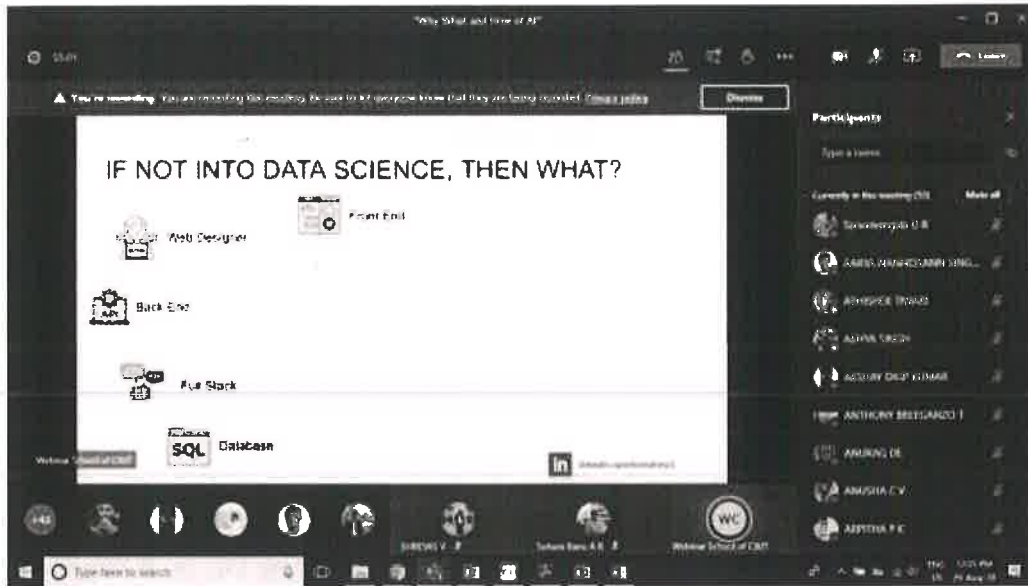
"Why What and How of AI"

Leave

You're recording. You are recording this meeting. Be sure to let everyone know that they are being recorded. Privacy policy

Dismiss

Participants

Type a name

Currently in this meeting (55)

Mute all

IF NOT INTO DATA SCIENCE, THEN WHAT?

Front End

Web Designer

Back End

API

Full Stack

SQL Database

in

Webinar School of CSIT

Sreedevi V

Webinar School of CSIT

WC

AMBA NANDKUMAR SING...

ABHISHEK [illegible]

ADITYA SINGH

ADITYA DILIP KUMAR

ANTHONY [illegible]

ANURAG DE

ANUSHA C V

ARPITHA P K

Type here to search